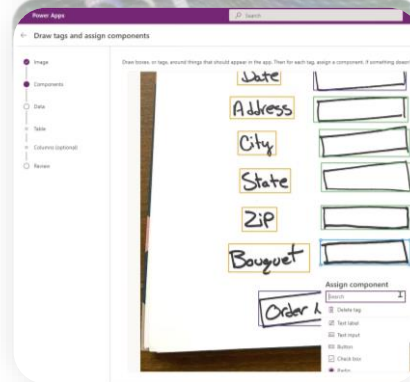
Power Apps

Search

← Draw tags and assign components

Image

Components

Data

Table

Columns (optional)

Review

Draw boxes, or tags, around things that should appear in the app. Then for each tag, assign a component. If something doesn

Date

Address

City

State

Zip

Bouquet

Order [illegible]

Assign component

Search

Delete tag

Text label

Text input

Button

Check box

Radio